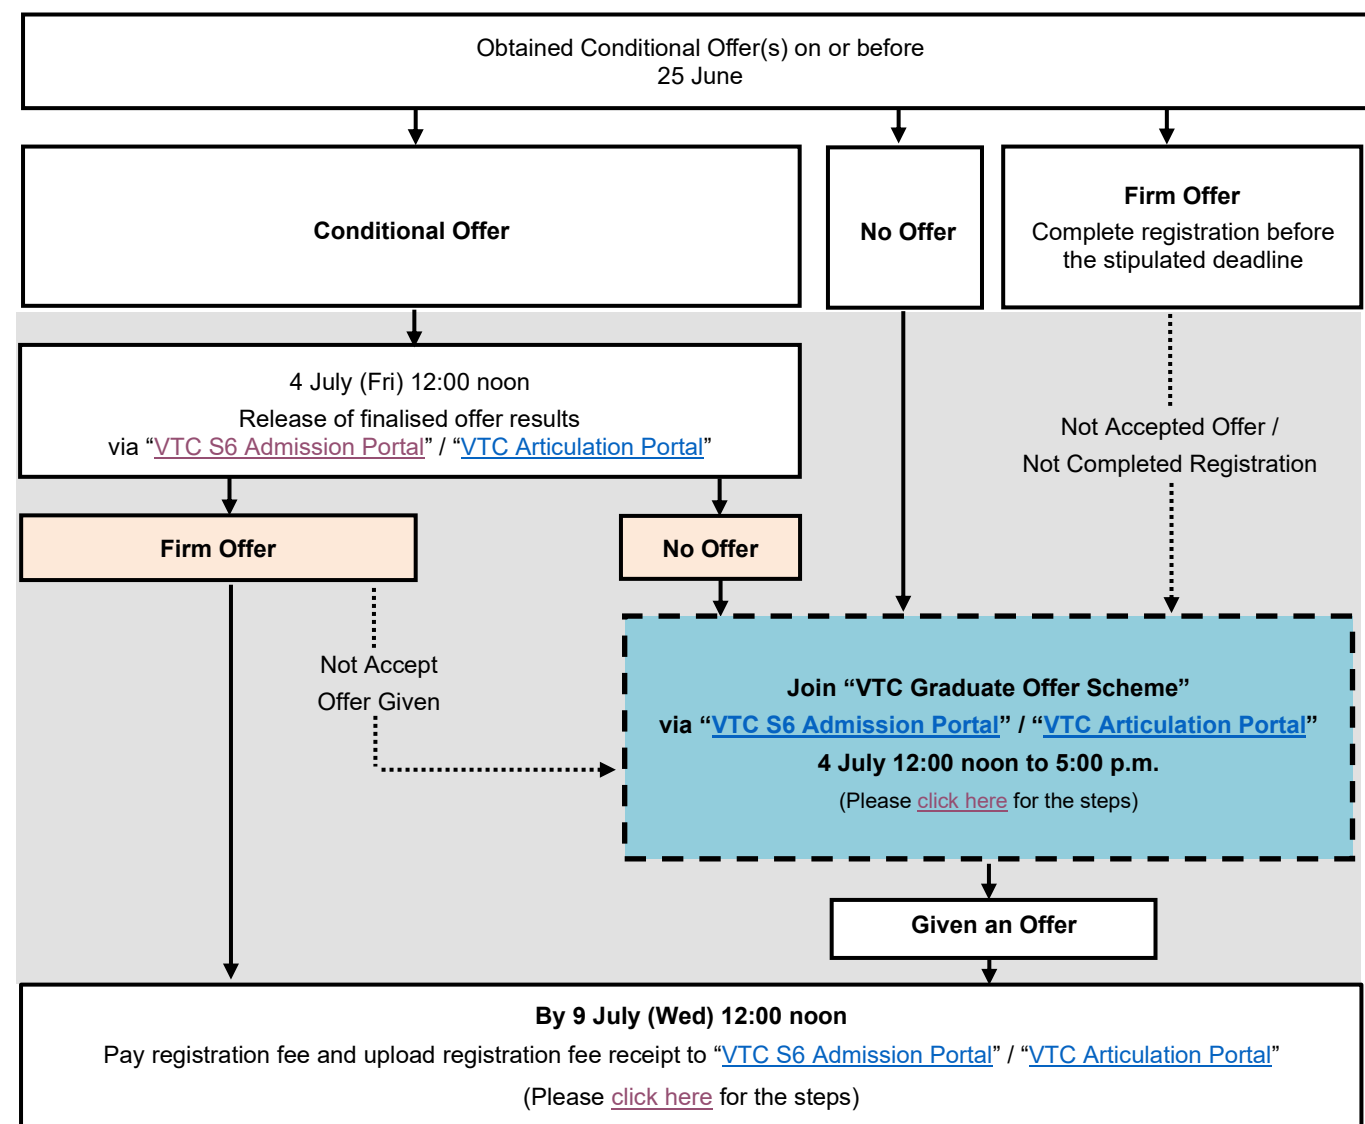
Obtained Conditional Offer(s) on or before 25 June

Conditional Offer

No Offer

Firm Offer
Complete registration before the stipulated deadline

4 July (Fri) 12:00 noon
Release of finalised offer results via “VTC S6 Admission Portal” / “VTC Articulation Portal”

Not Accepted Offer /
Not Completed Registration

Firm Offer

No Offer

Not Accept
Offer Given

Join “VTC Graduate Offer Scheme”
via “VTC S6 Admission Portal” / “VTC Articulation Portal”
4 July 12:00 noon to 5:00 p.m.
(Please click here for the steps)

Given an Offer

By 9 July (Wed) 12:00 noon
Pay registration fee and upload registration fee receipt to “VTC S6 Admission Portal” / “VTC Articulation Portal”
(Please click here for the steps)